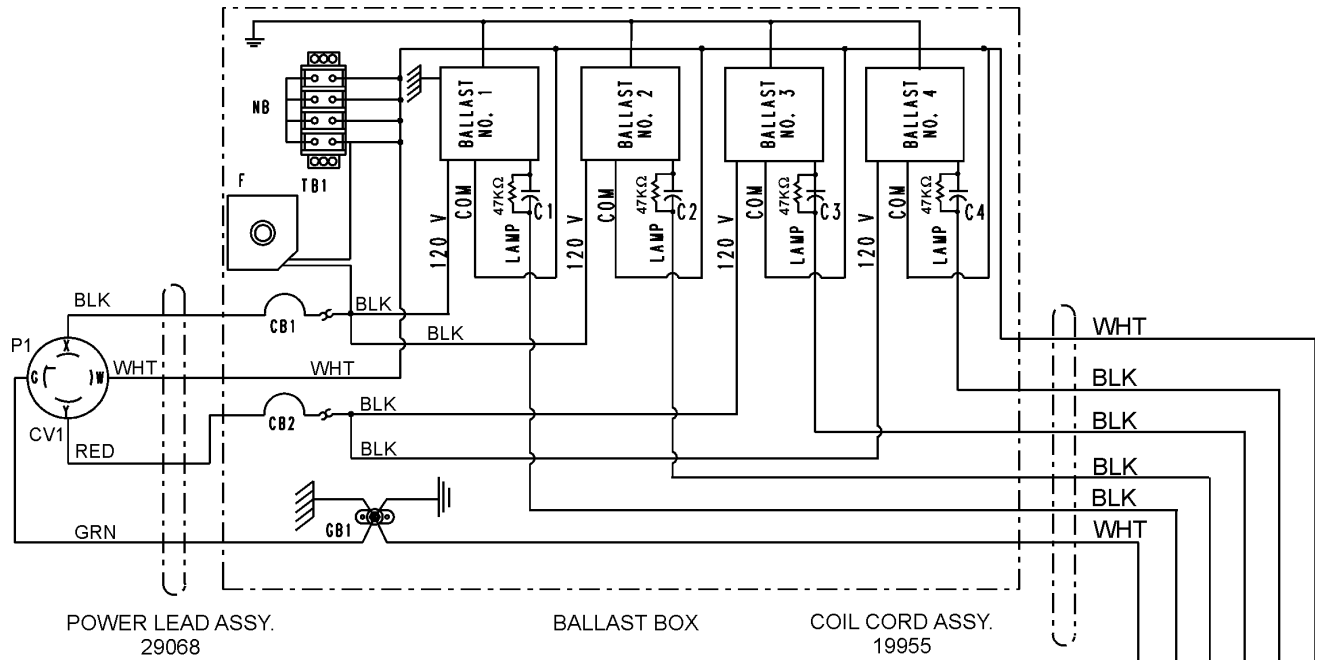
NB
TB1
F
BALLAST NO. 1
BALLAST NO. 2
BALLAST NO. 3
BALLAST NO. 4
120 V
COM
47KΩ
LAMP
C1
120 V
COM
47KΩ
LAMP
C2
120 V
COM
47KΩ
LAMP
C3
120 V
COM
47KΩ
LAMP
C4
BLK
P1
X
G
W
Y
WHT
CV1
RED
GRN
CB1
BLK
BLK
WHT
CB2
BLK
BLK
GB1
WHT
BLK
BLK
BLK
BLK
WHT
POWER LEAD ASSY. 29068
BALLAST BOX
COIL CORD ASSY. 19955